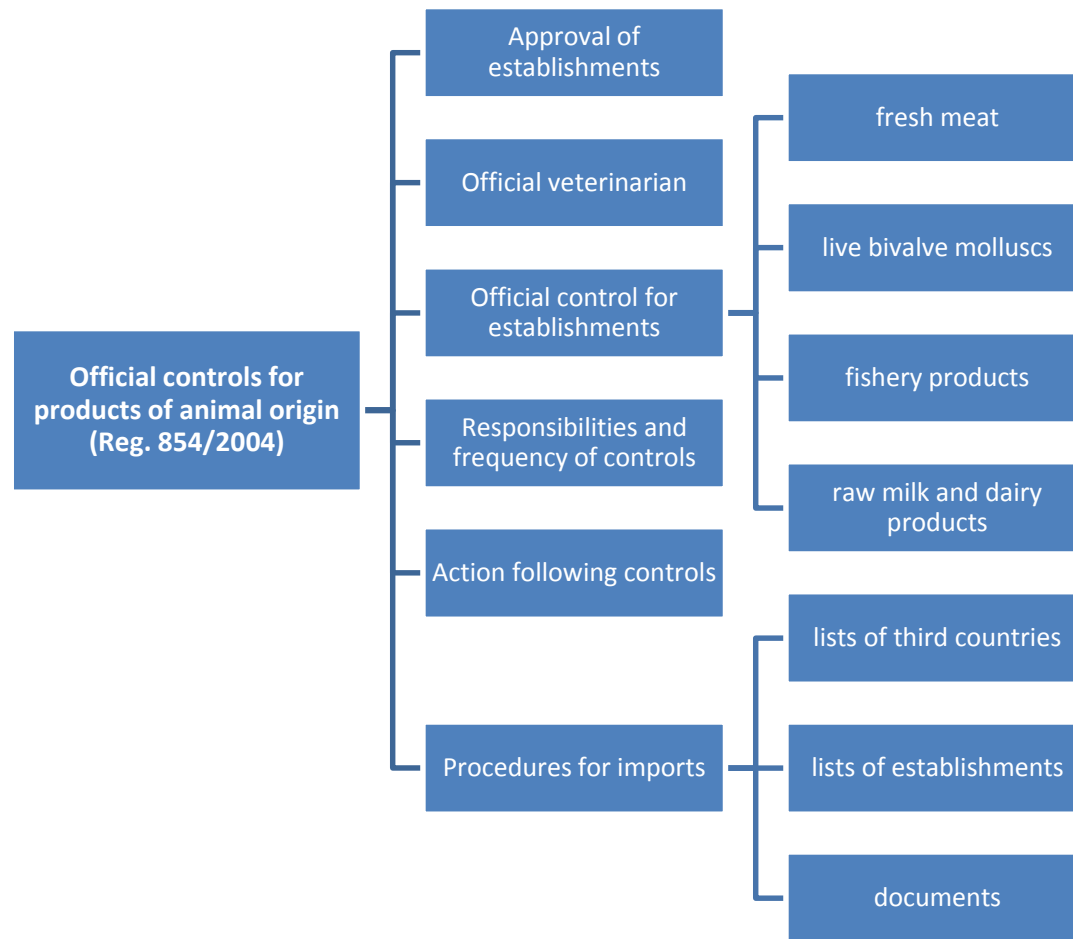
Official controls for products of animal origin (Reg. 854/2004)

Approval of establishments

Official veterinarian

Official control for establishments

fresh meat

live bivalve molluscs

fishery products

raw milk and dairy products

Responsibilities and frequency of controls

Action following controls

Procedures for imports

lists of third countries

lists of establishments

documents